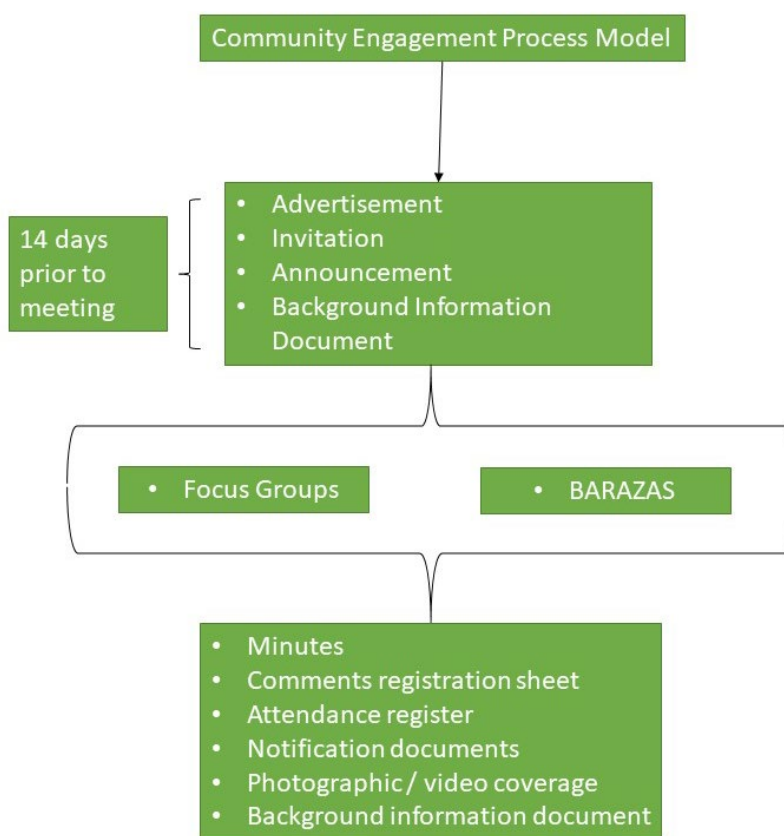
Community Engagement Process Model

14 days prior to meeting

- Advertisement
- Invitation
- Announcement
- Background Information Document

- Focus Groups

- BARAZAS

- Minutes
- Comments registration sheet
- Attendance register
- Notification documents
- Photographic / video coverage
- Background information document